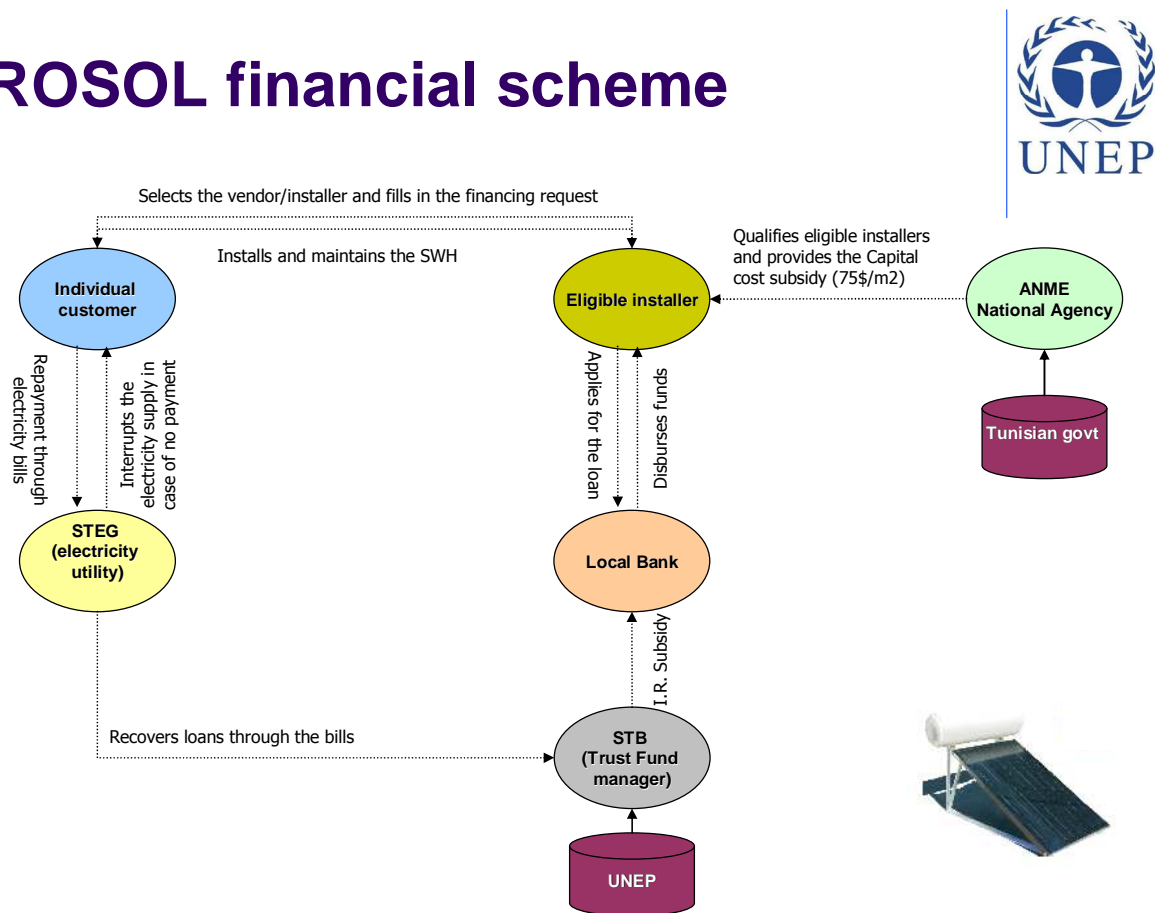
ROSOL financial scheme

UNEP

Selects the vendor/installer and fills in the financing request

Installs and maintains the SWH

Qualifies eligible installers and provides the Capital cost subsidy (75$/m2)

Individual customer

Eligible installer

ANME National Agency

Repayment through electricity bills

Interrupts the electricity supply in case of no payment

Applies for the loan

Disburses funds

Tunisian govt

STEG (electricity utility)

Local Bank

I.R. Subsidy

Recovers loans through the bills

STB (Trust Fund manager)

UNEP